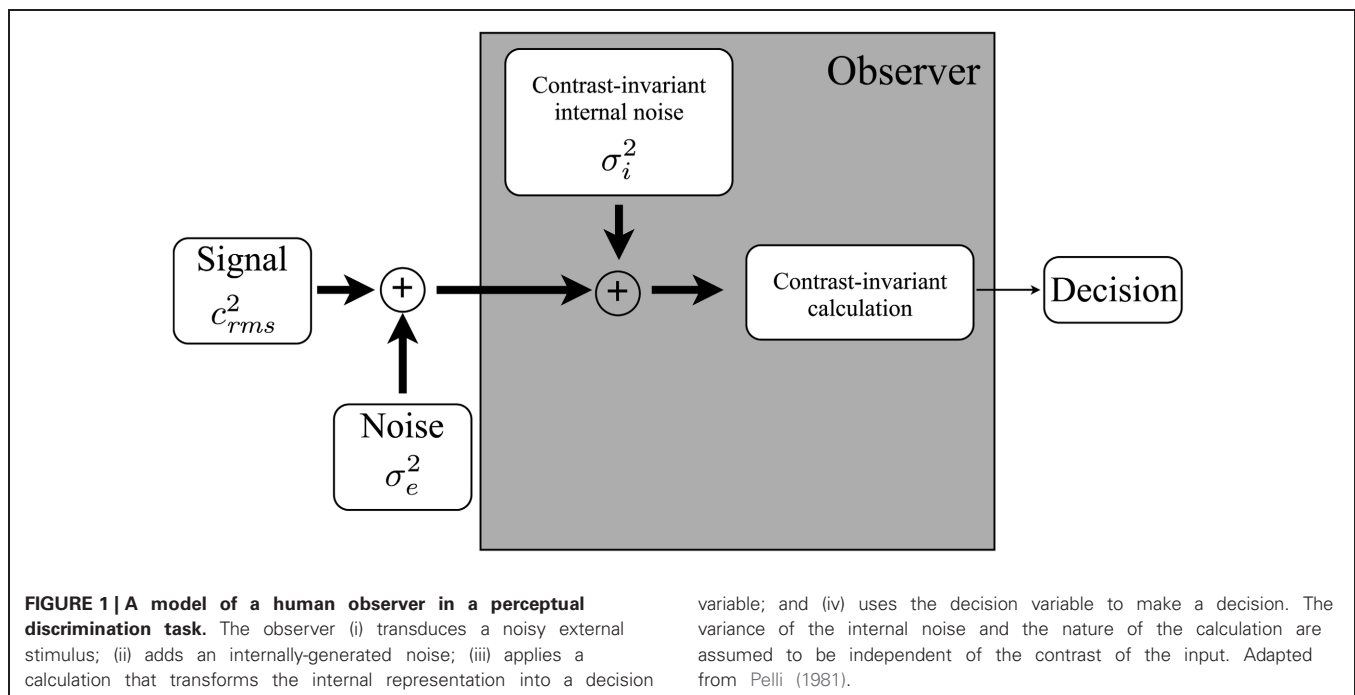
Observer

Contrast-invariant internal noise $\sigma_i^2$

Signal $c_{rms}^2$

$+$

$+$

Contrast-invariant calculation

Decision

Noise $\sigma_e^2$

**FIGURE 1 | A model of a human observer in a perceptual discrimination task.** The observer (i) transduces a noisy external stimulus; (ii) adds an internally-generated noise; (iii) applies a calculation that transforms the internal representation into a decision variable; and (iv) uses the decision variable to make a decision. The variance of the internal noise and the nature of the calculation are assumed to be independent of the contrast of the input. Adapted from Pelli (1981).